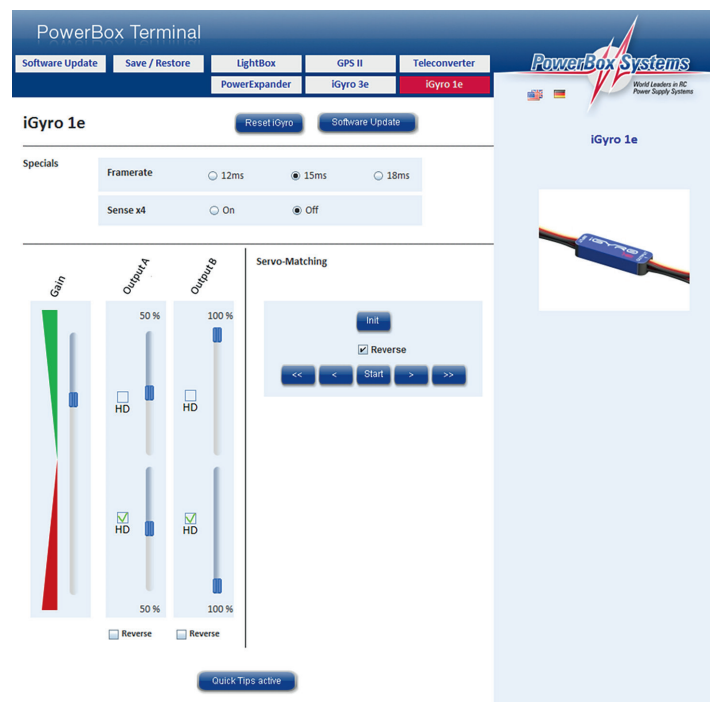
PowerBox Terminal

Software Update
Save / Restore
LightBox
GPS II
Teleconverter
PowerExpander
iGyro 3e
iGyro 1e

PowerBox Systems
World Leaders in RC Power Supply Systems

iGyro 1e

Reset iGyro
Software Update

iGyro 1e

Specials

Framerate
12ms
15ms
18ms

Sense x4
On
Off

Gain
Output A
Output B

Servo-Matching

50 %
100 %

HD
HD

Init
Reverse
<<
<
Start
>
>>

HD
HD

50 %
100 %

Reverse
Reverse

Quick Tips active